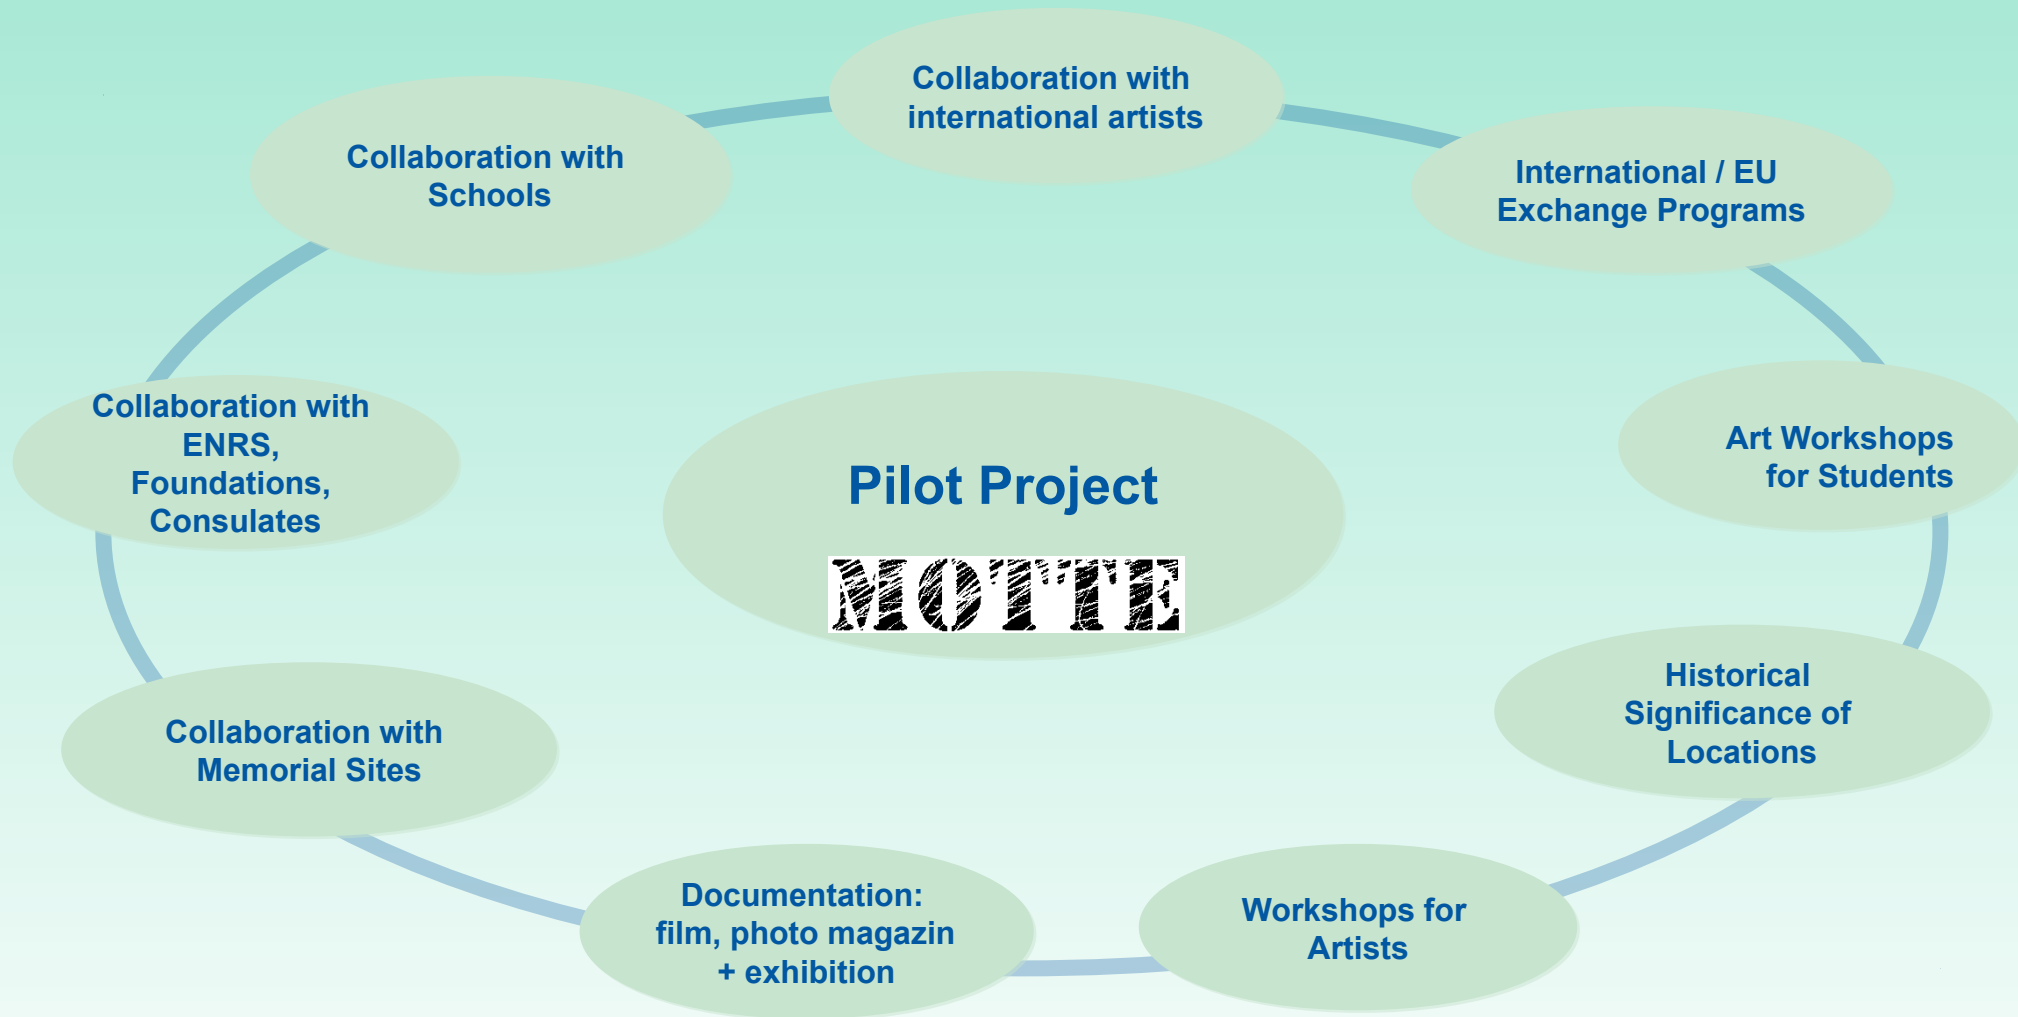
Collaboration with international artists

Collaboration with Schools

International / EU Exchange Programs

Collaboration with ENRS, Foundations, Consulates

Pilot Project

MOTTE

Art Workshops for Students

Historical Significance of Locations

Collaboration with Memorial Sites

Documentation: film, photo magazin + exhibition

Workshops for Artists